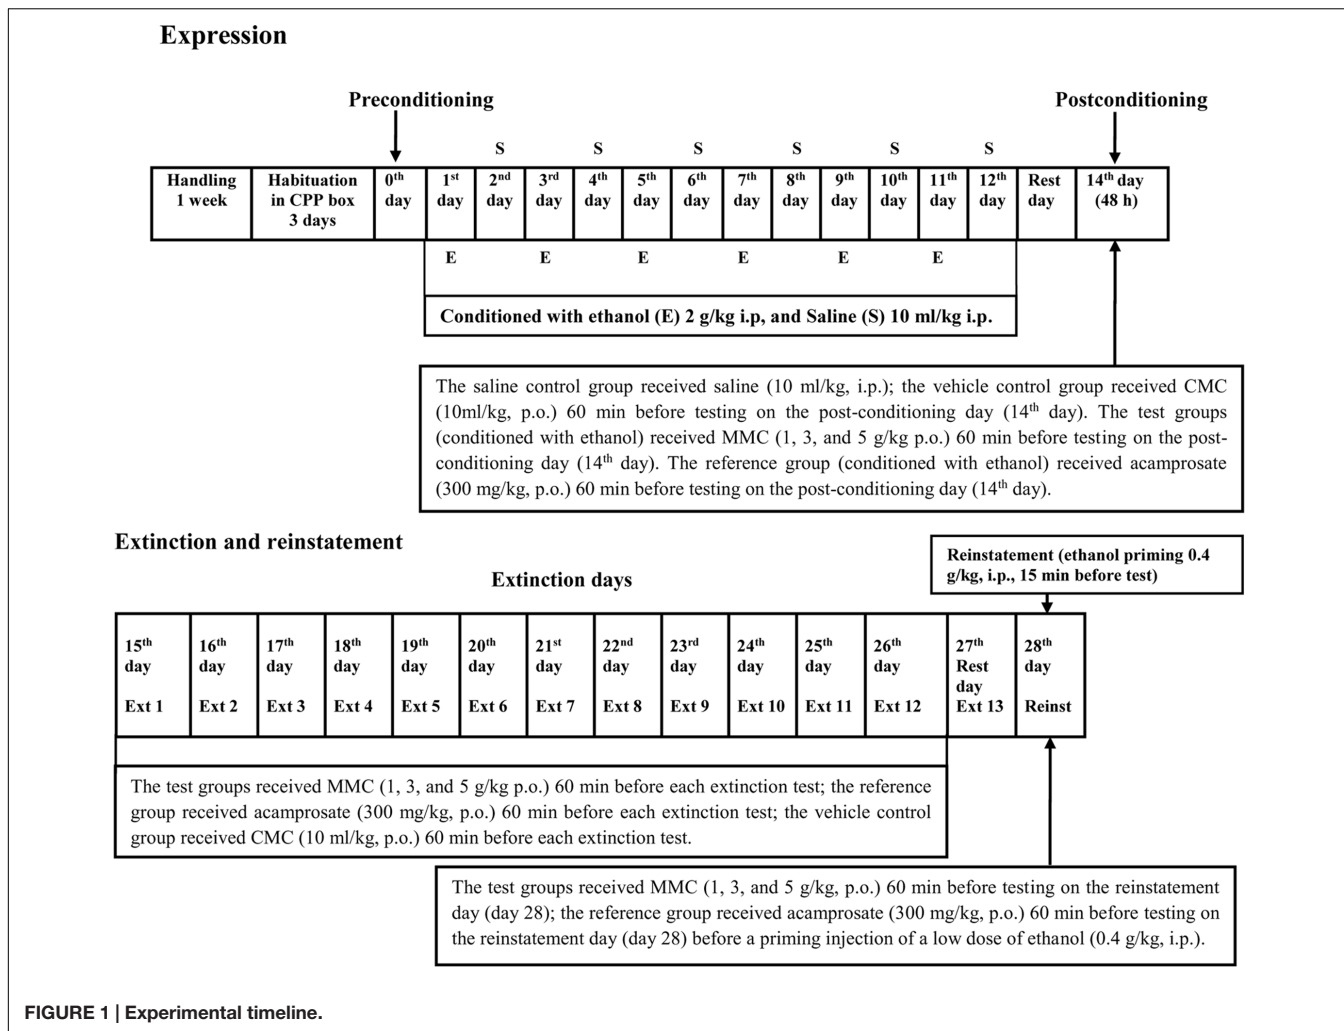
Expression

Preconditioning

Postconditioning

S S S S S S

| Handling 1 week | Habituation in CPP box 3 days | $0^{th}$ day | $1^{st}$ day | $2^{nd}$ day | $3^{rd}$ day | $4^{th}$ day | $5^{th}$ day | $6^{th}$ day | $7^{th}$ day | $8^{th}$ day | $9^{th}$ day | $10^{th}$ day | $11^{th}$ day | $12^{th}$ day | Rest day | $14^{th}$ day (48 h) |
|---|---|---|---|---|---|---|---|---|---|---|---|---|---|---|---|---|

E E E E E E

Conditioned with ethanol (E) 2 g/kg i.p, and Saline (S) 10 ml/kg i.p.

The saline control group received saline (10 ml/kg, i.p.); the vehicle control group received CMC (10ml/kg, p.o.) 60 min before testing on the post-conditioning day ($14^{th}$ day). The test groups (conditioned with ethanol) received MMC (1, 3, and 5 g/kg p.o.) 60 min before testing on the post-conditioning day ($14^{th}$ day). The reference group (conditioned with ethanol) received acamprosate (300 mg/kg, p.o.) 60 min before testing on the post-conditioning day ($14^{th}$ day).

Extinction and reinstatement

Reinstatement (ethanol priming 0.4 g/kg, i.p., 15 min before test)

Extinction days

| $15^{th}$ day Ext 1 | $16^{th}$ day Ext 2 | $17^{th}$ day Ext 3 | $18^{th}$ day Ext 4 | $19^{th}$ day Ext 5 | $20^{th}$ day Ext 6 | $21^{st}$ day Ext 7 | $22^{nd}$ day Ext 8 | $23^{rd}$ day Ext 9 | $24^{th}$ day Ext 10 | $25^{th}$ day Ext 11 | $26^{th}$ day Ext 12 | $27^{th}$ Rest day Ext 13 | $28^{th}$ day Reinst |
|---|---|---|---|---|---|---|---|---|---|---|---|---|---|

The test groups received MMC (1, 3, and 5 g/kg p.o.) 60 min before each extinction test; the reference group received acamprosate (300 mg/kg, p.o.) 60 min before each extinction test; the vehicle control group received CMC (10 ml/kg, p.o.) 60 min before each extinction test.

The test groups received MMC (1, 3, and 5 g/kg, p.o.) 60 min before testing on the reinstatement day (day 28); the reference group received acamprosate (300 mg/kg, p.o.) 60 min before testing on the reinstatement day (day 28) before a priming injection of a low dose of ethanol (0.4 g/kg, i.p.).

FIGURE 1 | Experimental timeline.